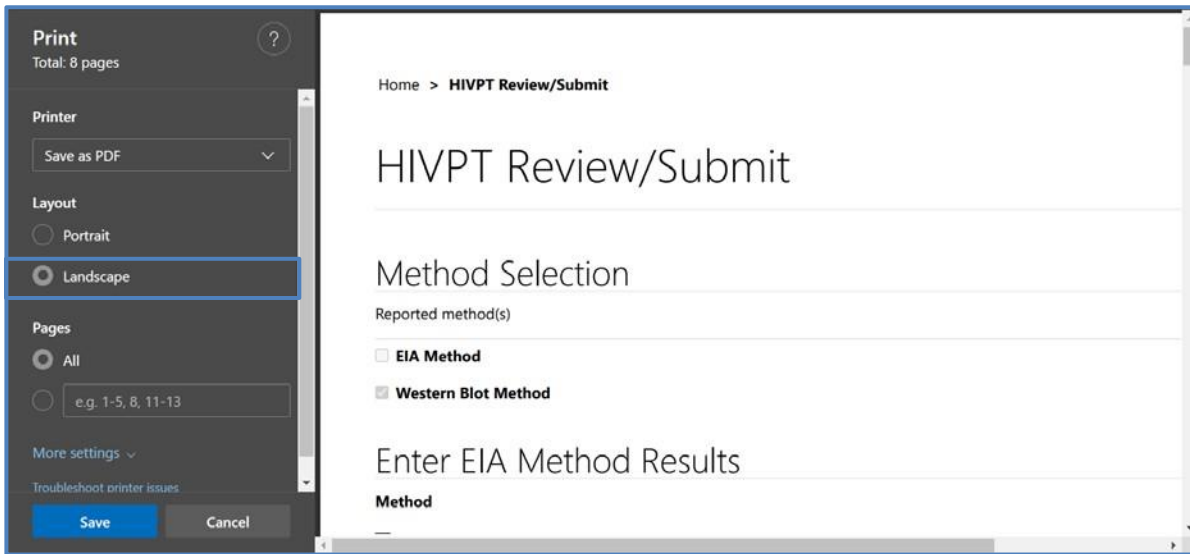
Print
Total: 8 pages

?

Printer

Save as PDF

Layout

Portrait

Landscape

Pages

All

e.g. 1-5, 8, 11-13

More settings

Troubleshoot printer issues

Save

Cancel

Home > HIVPT Review/Submit

HIVPT Review/Submit

Method Selection

Reported method(s)

EIA Method

Western Blot Method

Enter EIA Method Results

Method